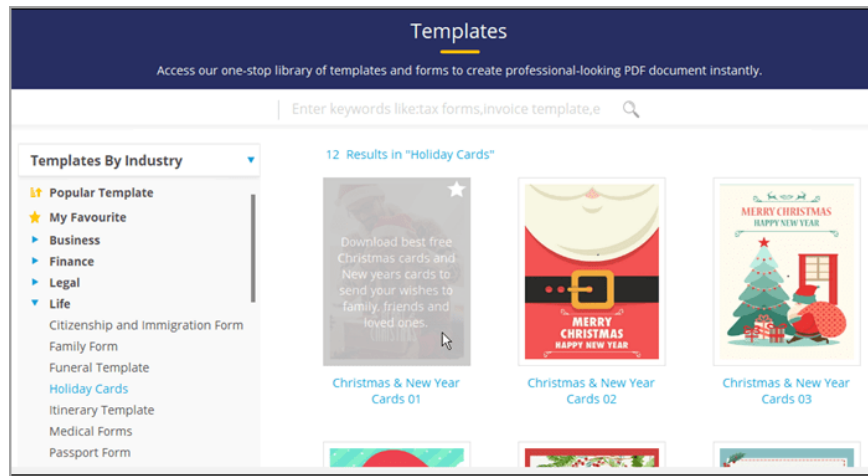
Templates

Access our one-stop library of templates and forms to create professional-looking PDF document instantly.

Enter keywords like:tax forms,invoice template,e

Templates By Industry

Popular Template
My Favourite
Business
Finance
Legal
Life
Citizenship and Immigration Form
Family Form
Funeral Template
Holiday Cards
Itinerary Template
Medical Forms
Passport Form

12 Results in "Holiday Cards"

Download best free Christmas cards and New years cards to send your wishes to family, friends and loved ones.

Christmas & New Year Cards 01

MERRY CHRISTMAS
MERRY CHRISTMAS
HAPPY NEW YEAR

Christmas & New Year Cards 02

MERRY CHRISTMAS
HAPPY NEW YEAR

Christmas & New Year Cards 03